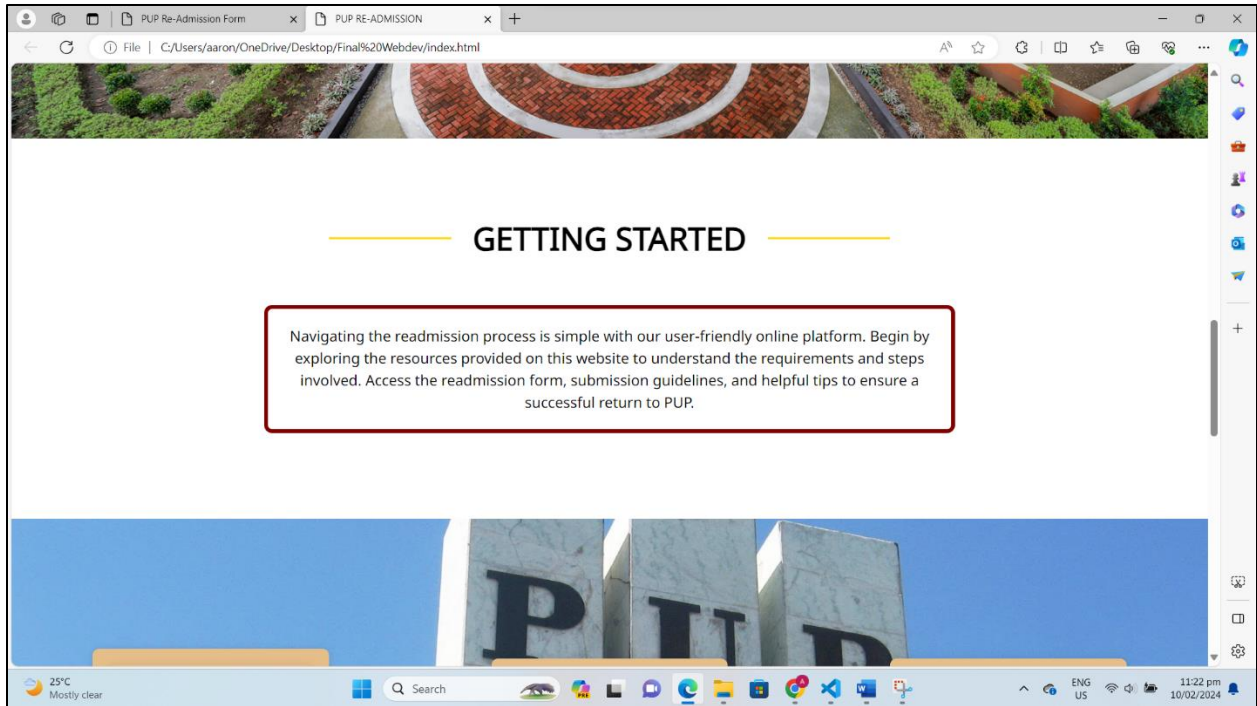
PUP Re-Admission Form
PUP RE-ADMISSION
File | C:/Users/aaron/OneDrive/Desktop/Final%20Webdev/index.html

GETTING STARTED

Navigating the readmission process is simple with our user-friendly online platform. Begin by exploring the resources provided on this website to understand the requirements and steps involved. Access the readmission form, submission guidelines, and helpful tips to ensure a successful return to PUP.

PUP

25°C
Mostly clear
Search
ENG
US
11:22 pm
10/02/2024